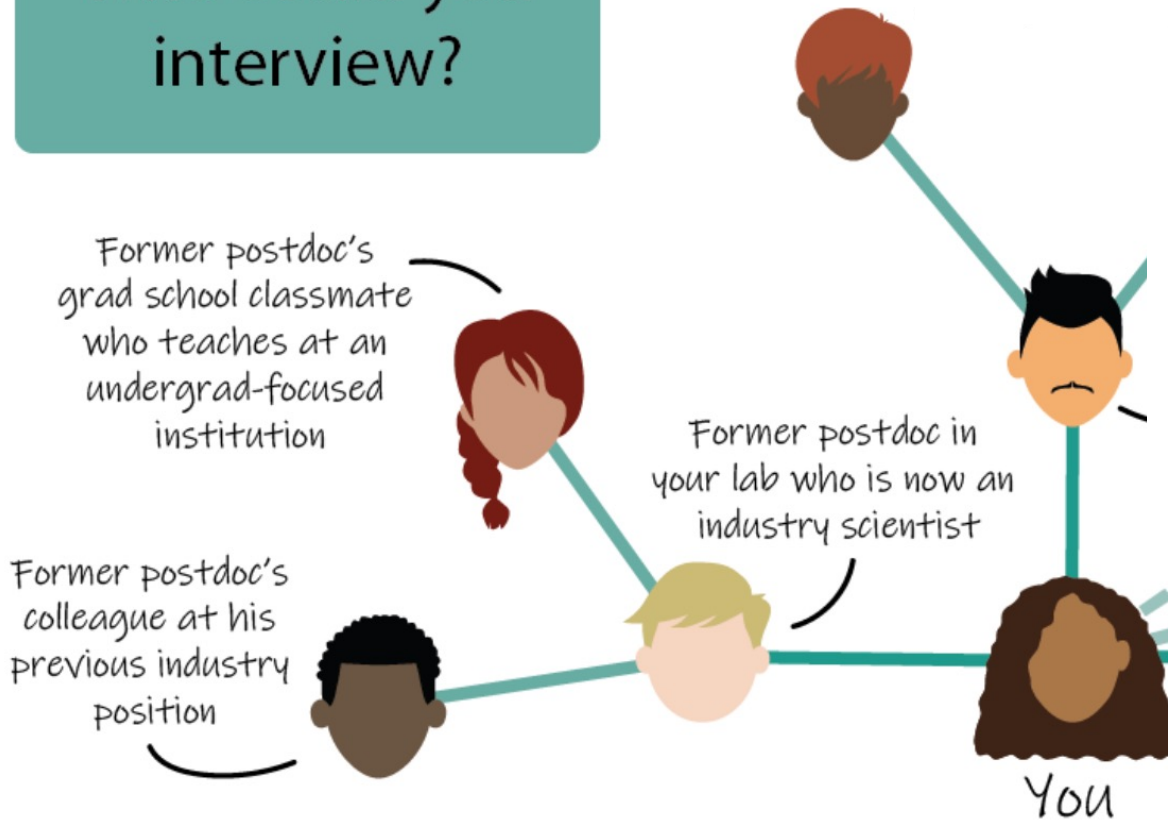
interview?

Former postdoc's grad school classmate who teaches at an undergrad-focused institution

Former postdoc in your lab who is now an industry scientist

Former postdoc's colleague at his previous industry position

You